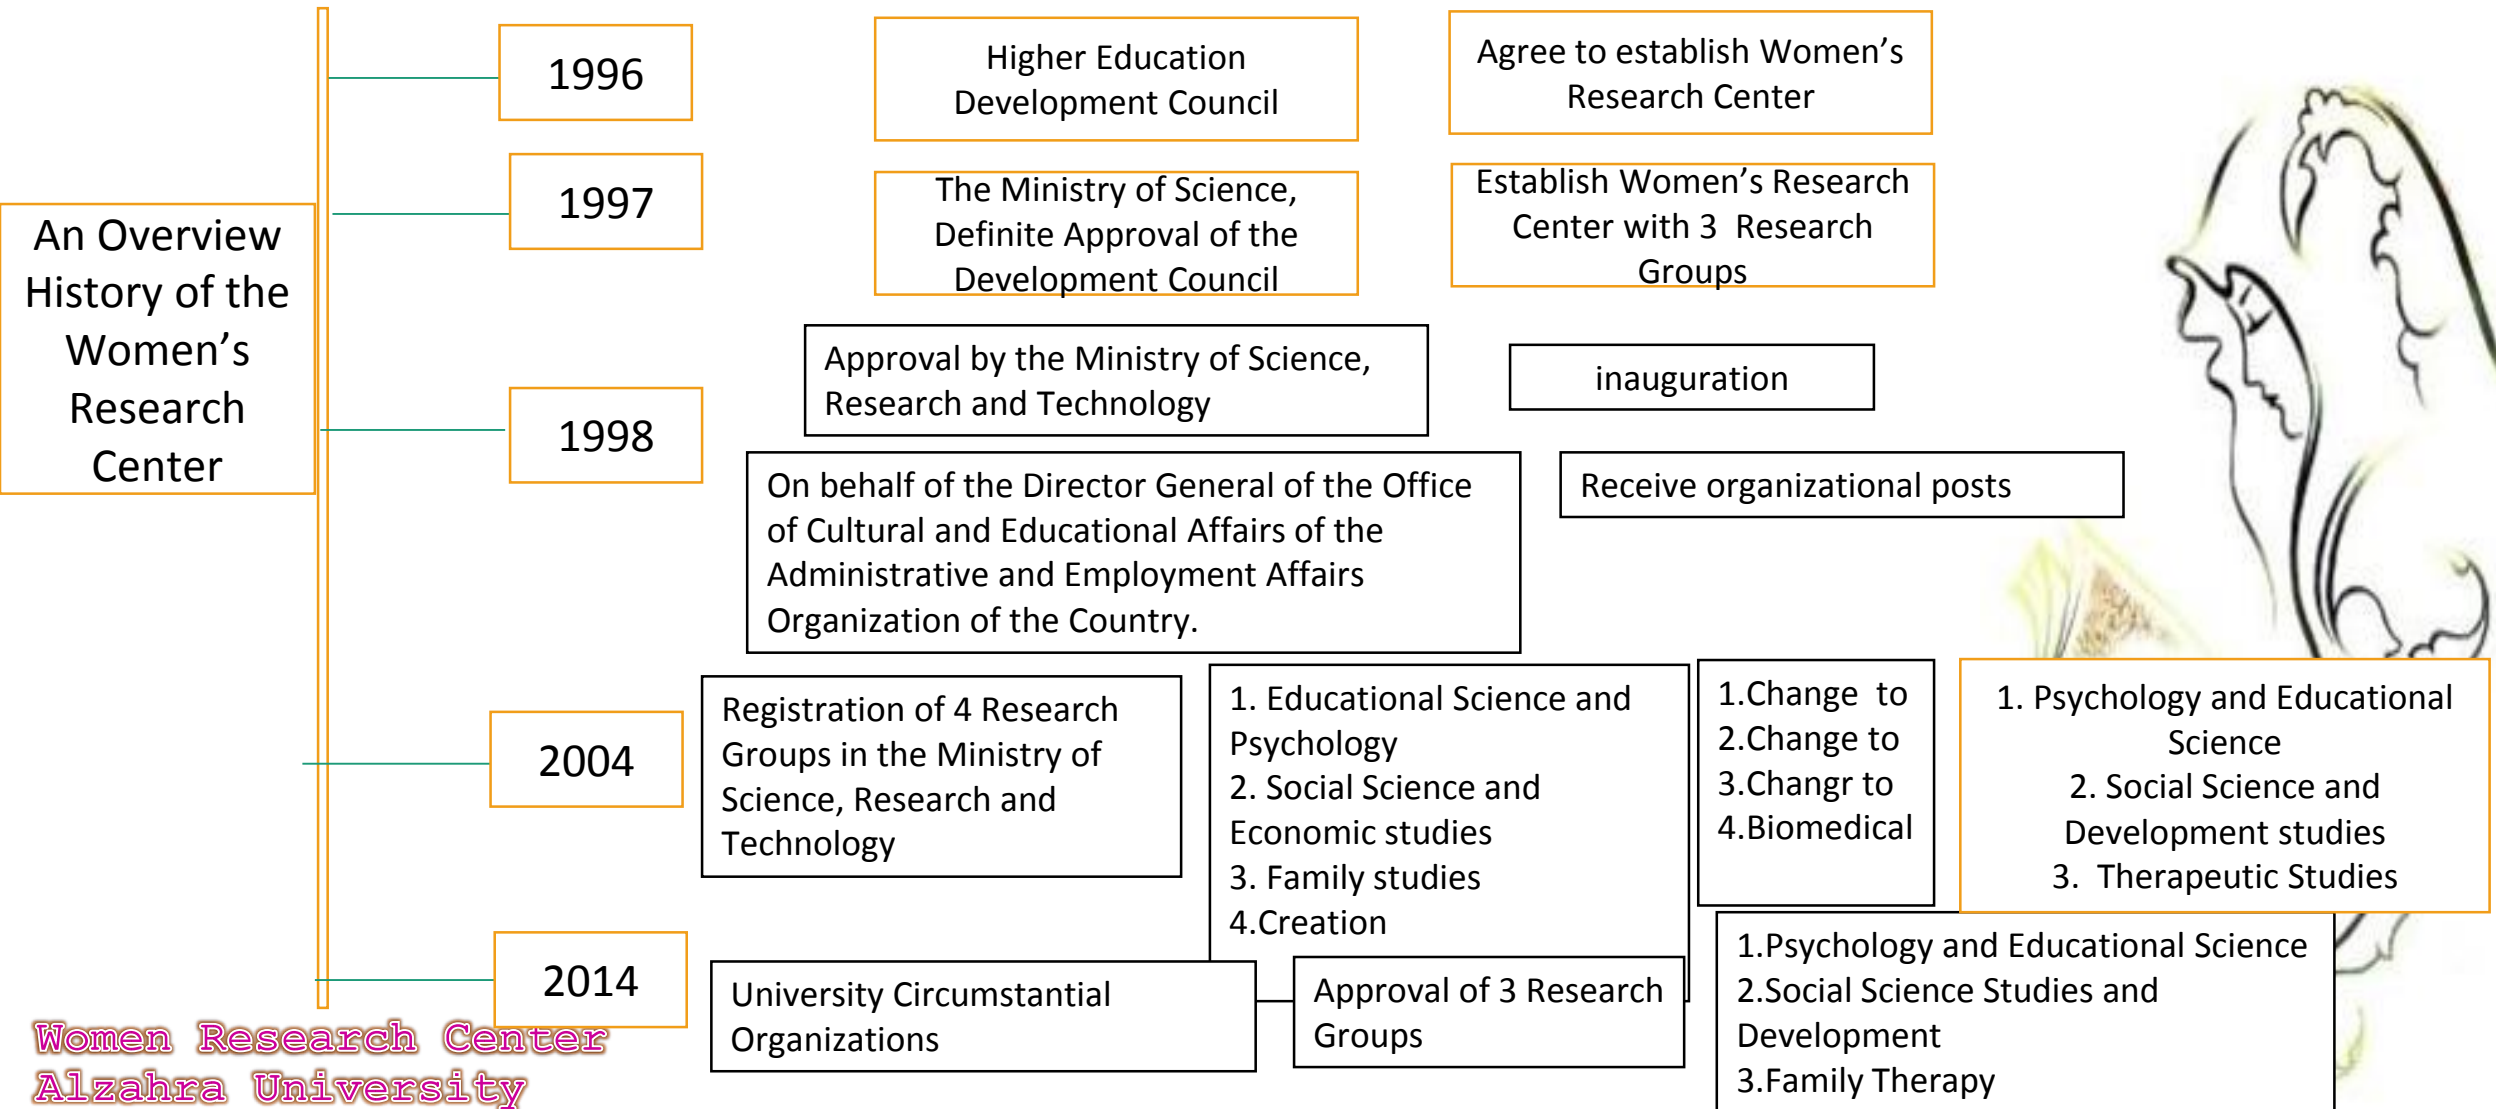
An Overview History of the Women's Research Center

1996

Higher Education Development Council

Agree to establish Women's Research Center

1997

The Ministry of Science, Definite Approval of the Development Council

Establish Women's Research Center with 3 Research Groups

1998

Approval by the Ministry of Science, Research and Technology

inauguration

On behalf of the Director General of the Office of Cultural and Educational Affairs of the Administrative and Employment Affairs Organization of the Country.

Receive organizational posts

2004

Registration of 4 Research Groups in the Ministry of Science, Research and Technology

1. Educational Science and Psychology
2. Social Science and Economic studies
3. Family studies
4.Creation

1.Change to
2.Change to
3.Changr to
4.Biomedical

1. Psychology and Educational Science
2. Social Science and Development studies
3. Therapeutic Studies

2014

University Circumstantial Organizations

Approval of 3 Research Groups

1.Psychology and Educational Science
2.Social Science Studies and Development
3.Family Therapy

Women Research Center
Alzahra University